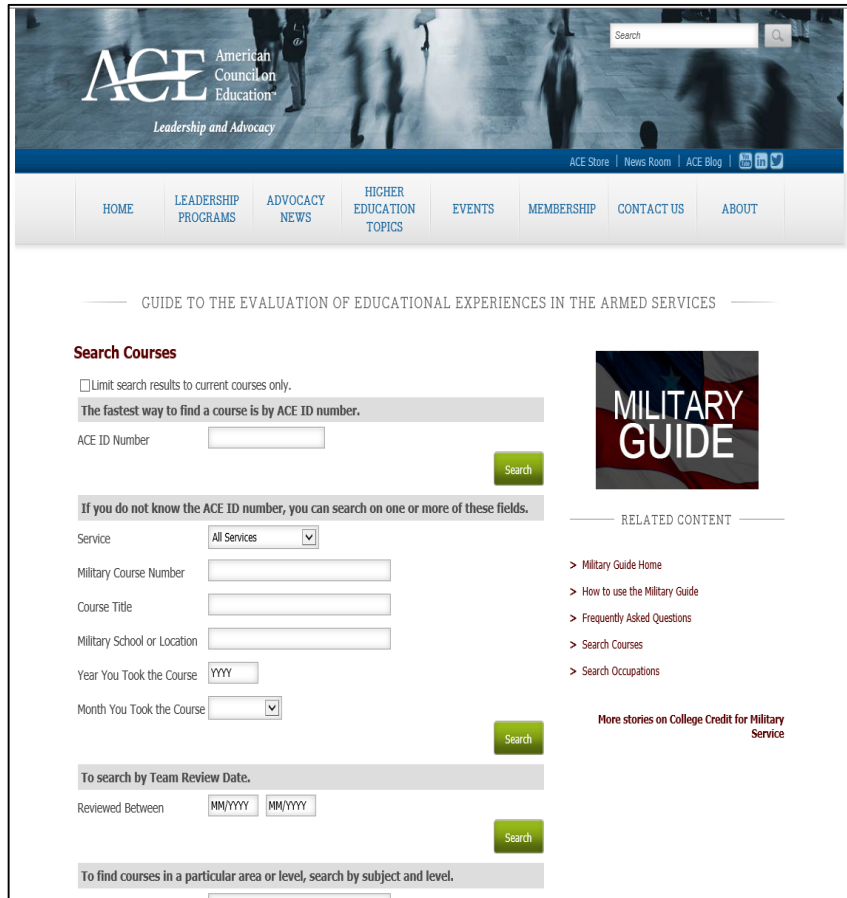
ACE American Council on Education™

Leadership and Advocacy

Search

ACE Store | News Room | ACE Blog |

HOME
LEADERSHIP PROGRAMS
ADVOCACY NEWS
HIGHER EDUCATION TOPICS
EVENTS
MEMBERSHIP
CONTACT US
ABOUT

GUIDE TO THE EVALUATION OF EDUCATIONAL EXPERIENCES IN THE ARMED SERVICES

Search Courses

Limit search results to current courses only.

The fastest way to find a course is by ACE ID number.

ACE ID Number

Search

If you do not know the ACE ID number, you can search on one or more of these fields.

Service All Services

Military Course Number

Course Title

Military School or Location

Year You Took the Course YYYY

Month You Took the Course

Search

To search by Team Review Date.

Reviewed Between MM/YYYY MM/YYYY

Search

To find courses in a particular area or level, search by subject and level.

MILITARY GUIDE

RELATED CONTENT

> Military Guide Home
> How to use the Military Guide
> Frequently Asked Questions
> Search Courses
> Search Occupations

More stories on College Credit for Military Service